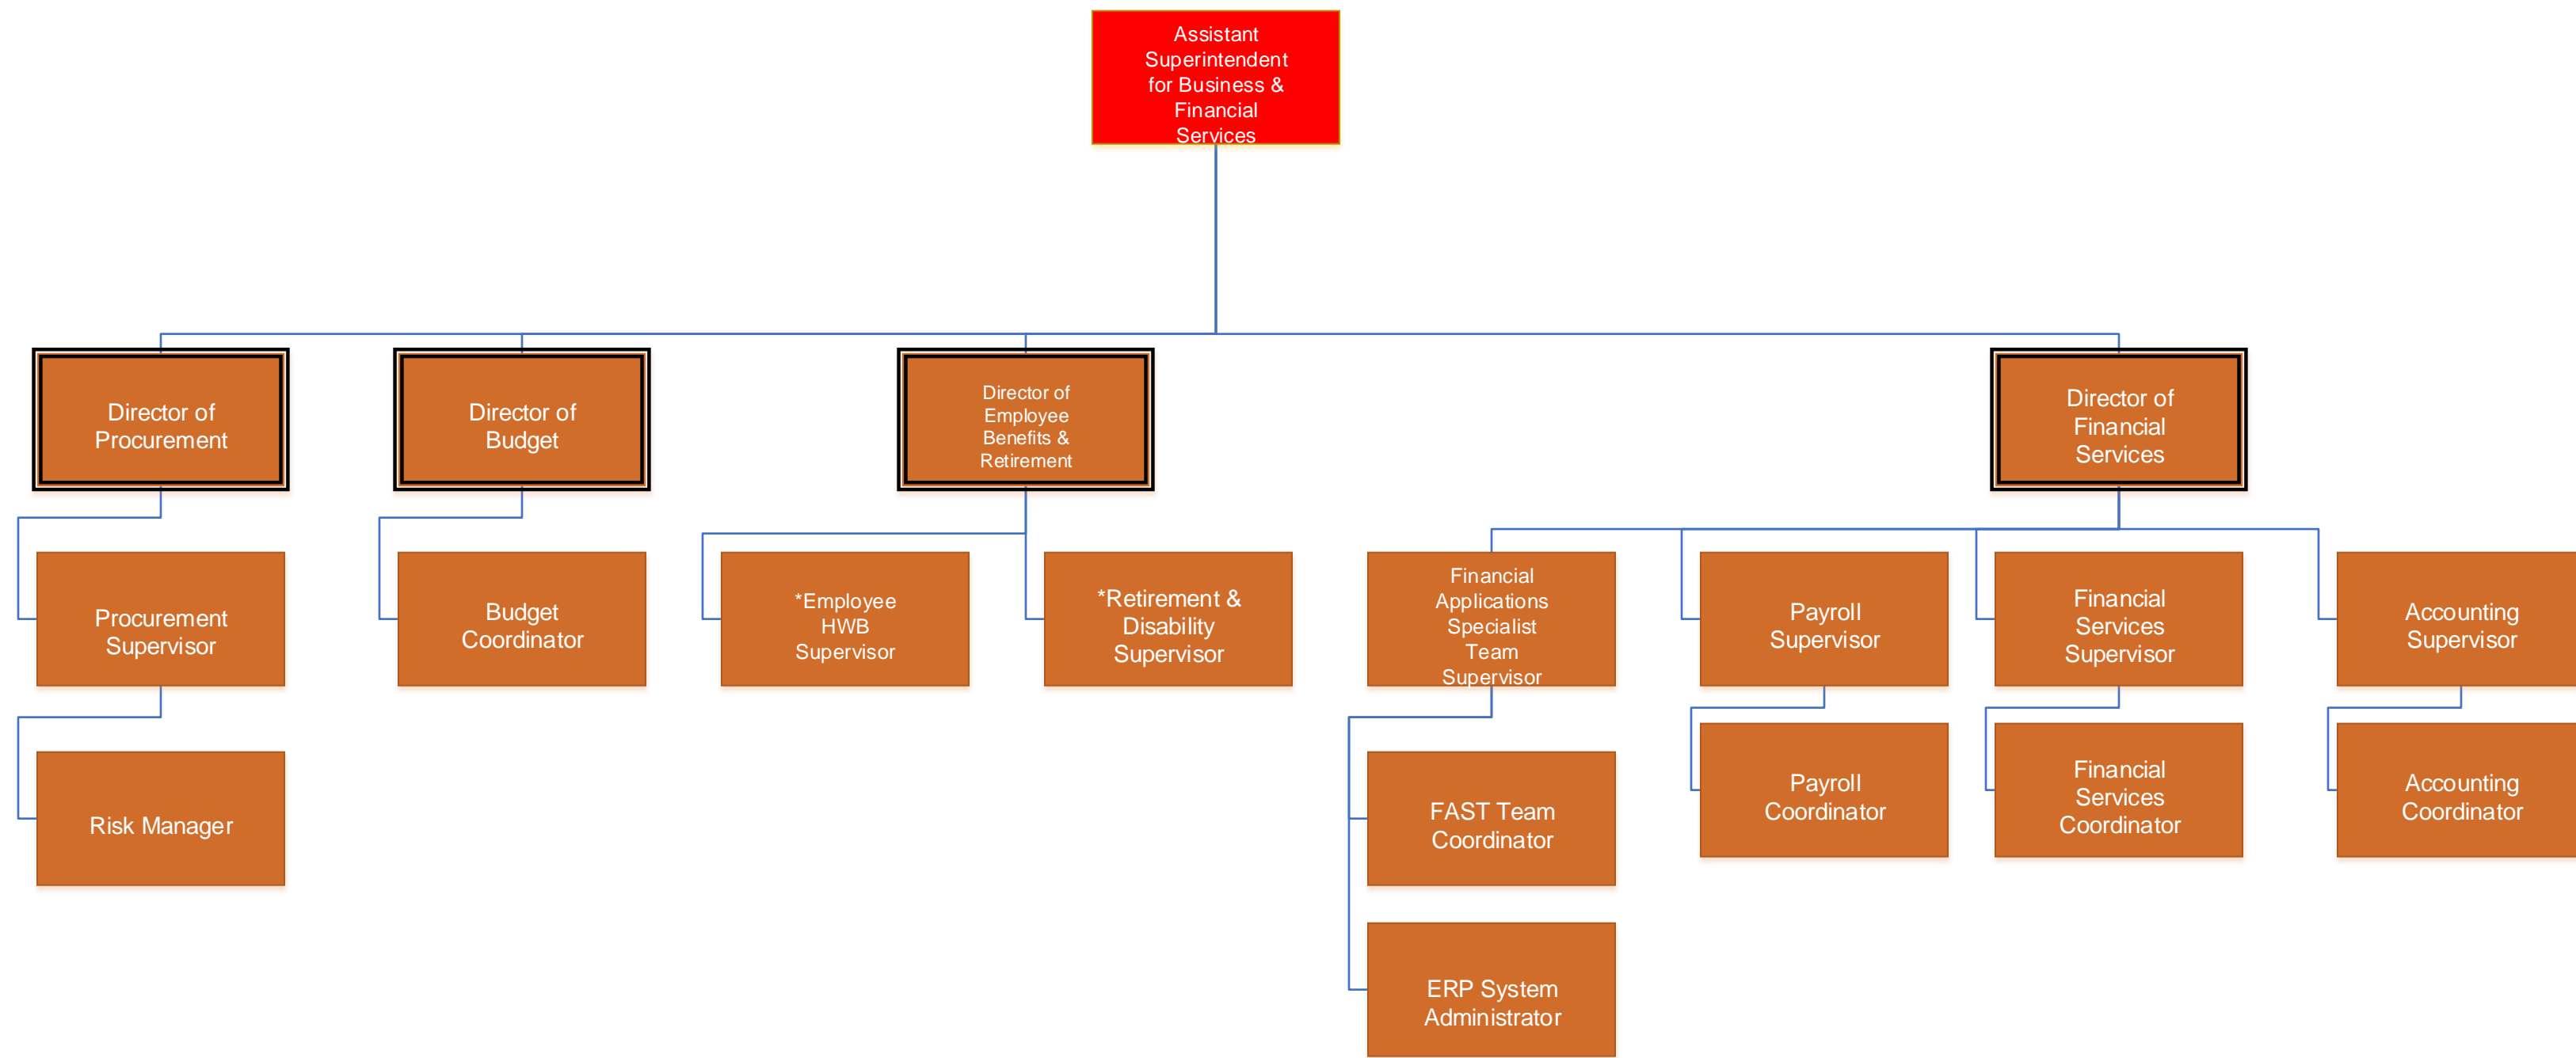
Assistant Superintendent for Business & Financial Services

Director of Procurement

Director of Budget

Director of Employee Benefits & Retirement

Director of Financial Services

Procurement Supervisor

Risk Manager

Budget Coordinator

*Employee HWB Supervisor

*Retirement & Disability Supervisor

Financial Applications Specialist Team Supervisor

FAST Team Coordinator

ERP System Administrator

Payroll Supervisor

Payroll Coordinator

Financial Services Supervisor

Financial Services Coordinator

Accounting Supervisor

Accounting Coordinator